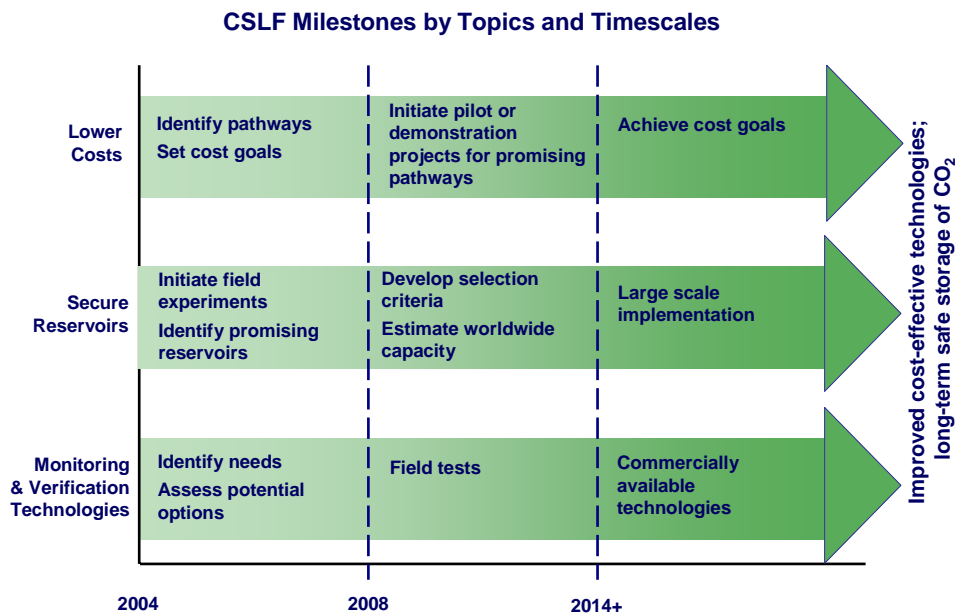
CSLF Milestones by Topics and Timescales

Lower Costs

Identify pathways
Set cost goals

Initiate pilot or demonstration projects for promising pathways

Achieve cost goals

Secure Reservoirs

Initiate field experiments
Identify promising reservoirs

Develop selection criteria
Estimate worldwide capacity

Large scale implementation

Monitoring & Verification Technologies

Identify needs
Assess potential options

Field tests

Commercially available technologies

Improved cost-effective technologies; long-term safe storage of $CO_2$

2004

2008

2014+